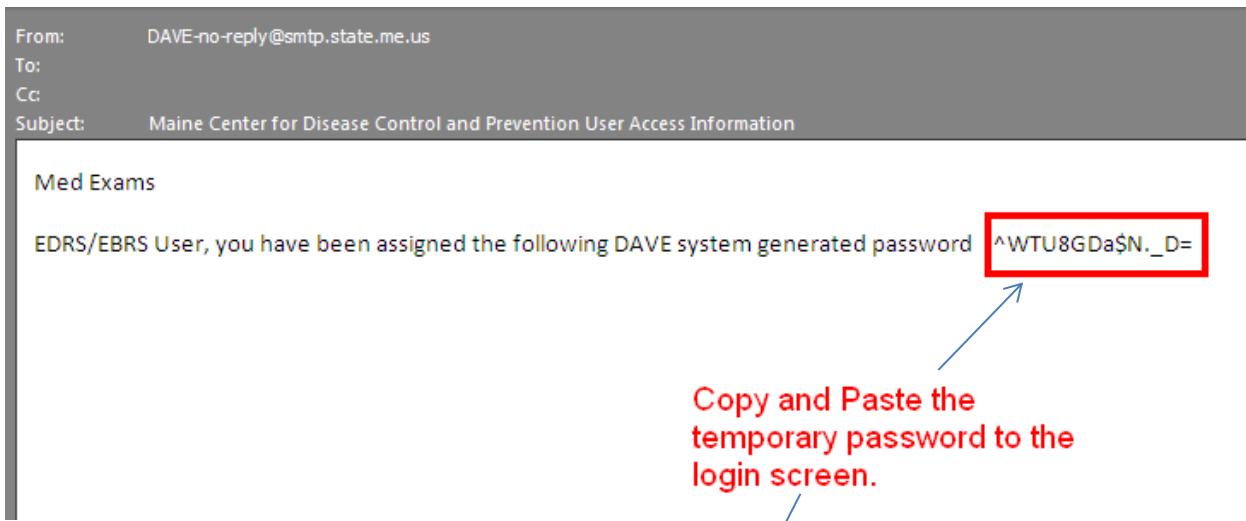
From: DAVE-no-reply@smtp.state.me.us
To:
Cc:
Subject: Maine Center for Disease Control and Prevention User Access Information

Med Exams

EDRS/EBRS User, you have been assigned the following DAVE system generated password ^WTU8GDa$N._D=

Copy and Paste the temporary password to the login screen.